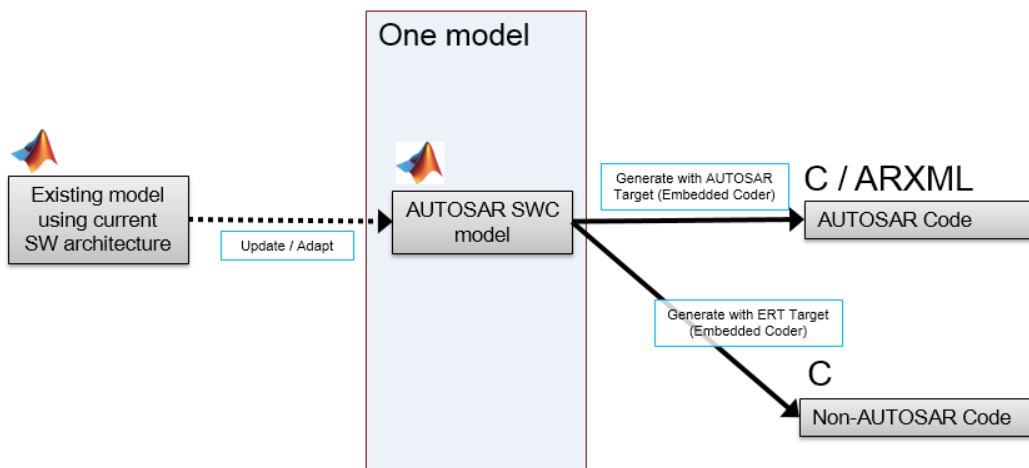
One model

Existing model using current SW architecture

Update / Adapt

AUTOSAR SWC model

Generate with AUTOSAR Target (Embedded Coder)

C / ARXML

AUTOSAR Code

Generate with ERT Target (Embedded Coder)

C

Non-AUTOSAR Code